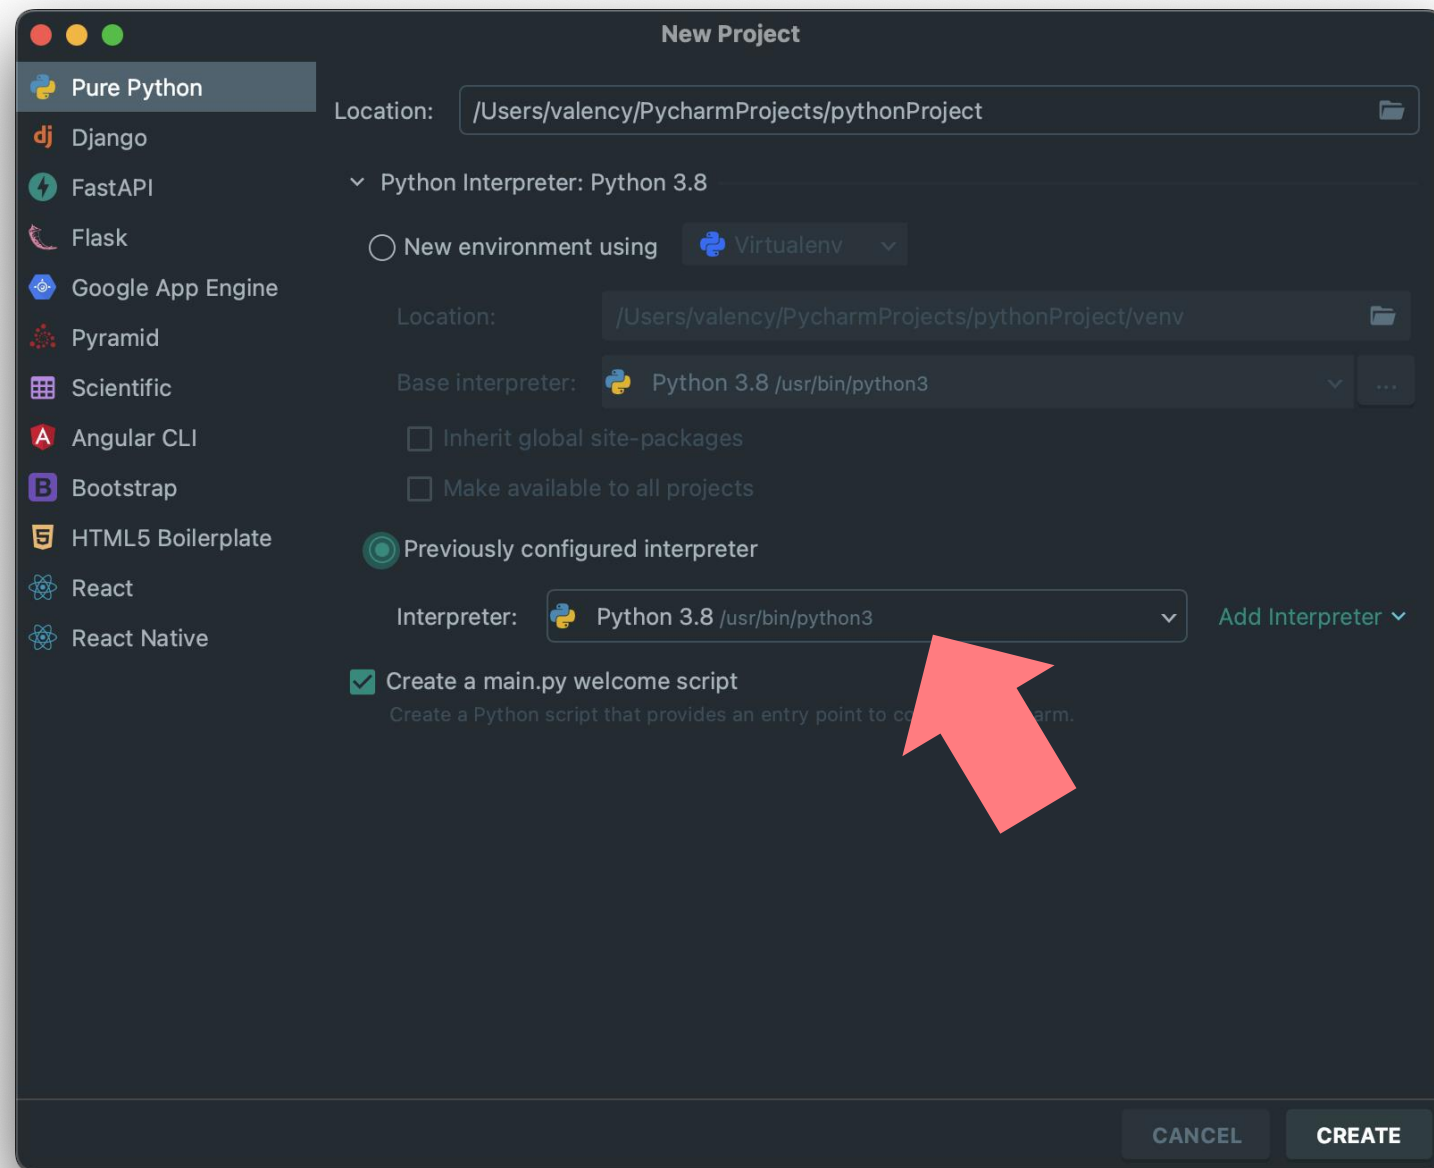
New Project

Pure Python
Django
FastAPI
Flask
Google App Engine
Pyramid
Scientific
Angular CLI
Bootstrap
HTML5 Boilerplate
React
React Native

Location: /Users/valency/PycharmProjects/pythonProject

Python Interpreter: Python 3.8

New environment using Virtualenv

Location: /Users/valency/PycharmProjects/pythonProject/venv

Base interpreter: Python 3.8 /usr/bin/python3 ...

Inherit global site-packages

Make available to all projects

Previously configured interpreter

Interpreter: Python 3.8 /usr/bin/python3

Add Interpreter

Create a main.py welcome script

Create a Python script that provides an entry point to co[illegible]arm.

CANCEL CREATE